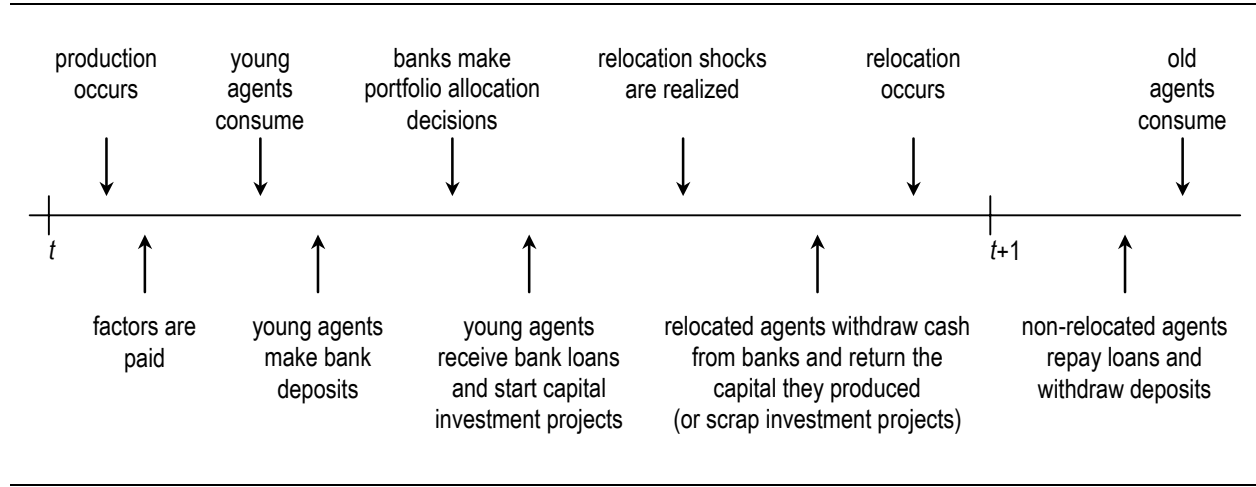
production occurs

young agents consume

banks make portfolio allocation decisions

relocation shocks are realized

relocation occurs

old agents consume

$t$

$t$+1

factors are paid

young agents make bank deposits

young agents receive bank loans and start capital investment projects

relocated agents withdraw cash from banks and return the capital they produced (or scrap investment projects)

non-relocated agents repay loans and withdraw deposits